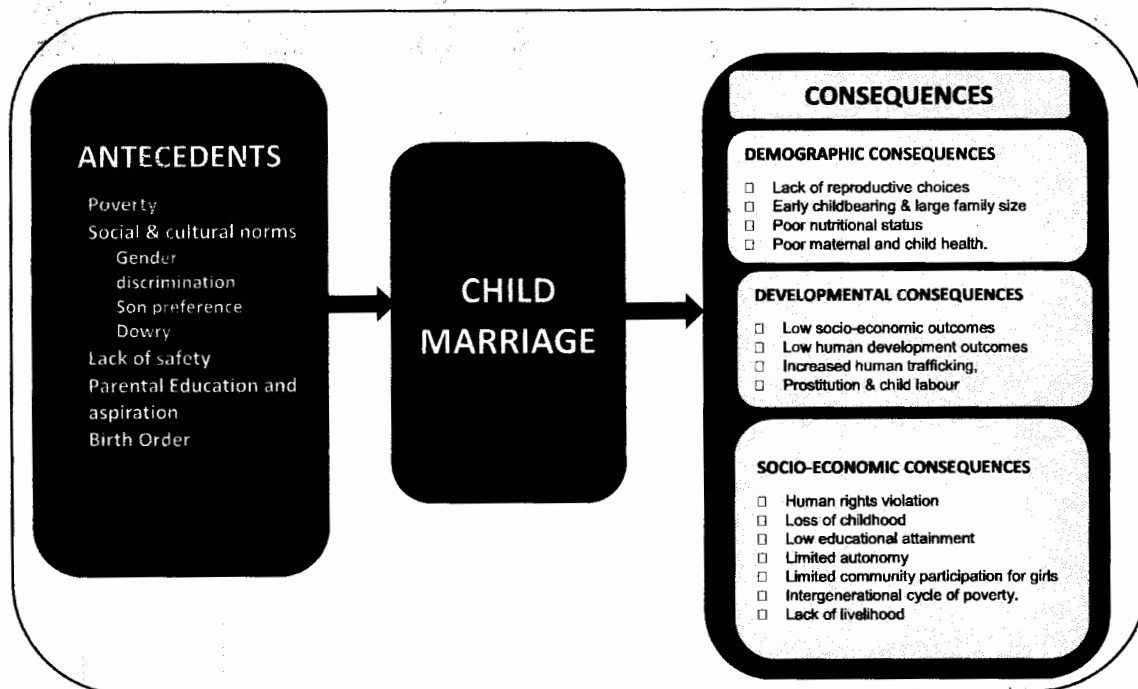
ANTECEDENTS

Poverty
Social & cultural norms
Gender discrimination
Son preference
Dowry
Lack of safety
Parental Education and aspiration
Birth Order

CHILD MARRIAGE

CONSEQUENCES

DEMOGRAPHIC CONSEQUENCES

- Lack of reproductive choices
- Early childbearing & large family size
- Poor nutritional status
- Poor maternal and child health.

DEVELOPMENTAL CONSEQUENCES

- Low socio-economic outcomes
- Low human development outcomes
- Increased human trafficking,
- Prostitution & child labour

SOCIO-ECONOMIC CONSEQUENCES

- Human rights violation
- Loss of childhood
- Low educational attainment
- Limited autonomy
- Limited community participation for girls
- Intergenerational cycle of poverty.
- Lack of livelihood